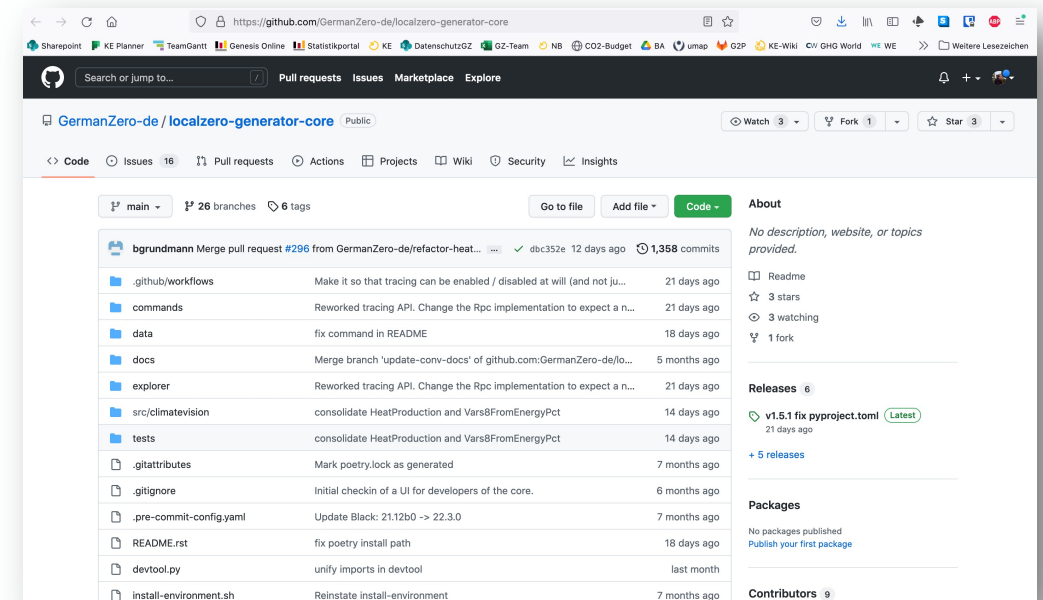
https://github.com/GermanZero-de/localzero-generator-core

Sharepoint KE Planner TeamGantt Genesis Online Statistikportal KE DatenschutzGZ GZ-Team NB CO2-Budget BA umap G2P KE-Wiki GHG World WE Weitere Lesezeichen

Search or jump to... / Pull requests Issues Marketplace Explore

GermanZero-de / localzero-generator-core Public

Watch 3 Fork 1 Star 3

Code Issues 16 Pull requests Actions Projects Wiki Security Insights

main 26 branches 6 tags Go to file Add file Code

bgrundmann Merge pull request #296 from GermanZero-de/refactor-heat... dbc352e 12 days ago 1,358 commits

| | | |
|---|---|---|
| .github/workflows | Make it so that tracing can be enabled / disabled at will (and not ju... | 21 days ago |
| commands | Reworked tracing API. Change the Rpc implementation to expect a n... | 21 days ago |
| data | fix command in README | 18 days ago |
| docs | Merge branch 'update-conv-docs' of github.com:GermanZero-de/lo... | 5 months ago |
| explorer | Reworked tracing API. Change the Rpc implementation to expect a n... | 21 days ago |
| src/climatevision | consolidate HeatProduction and Vars8FromEnergyPct | 14 days ago |
| tests | consolidate HeatProduction and Vars8FromEnergyPct | 14 days ago |
| .gitattributes | Mark poetry.lock as generated | 7 months ago |
| .gitignore | Initial checkin of a UI for developers of the core. | 6 months ago |
| .pre-commit-config.yaml | Update Black: 21.12b0 -> 22.3.0 | 7 months ago |
| README.rst | fix poetry install path | 18 days ago |
| devtool.py | unify imports in devtool | last month |
| install-environment.sh | Reinstate install-environment | 7 months ago |

About

No description, website, or topics provided.

Readme
3 stars
3 watching
1 fork

Releases 6

v1.5.1 fix pyproject.toml Latest
21 days ago

+ 5 releases

Packages

No packages published
Publish your first package

Contributors 9